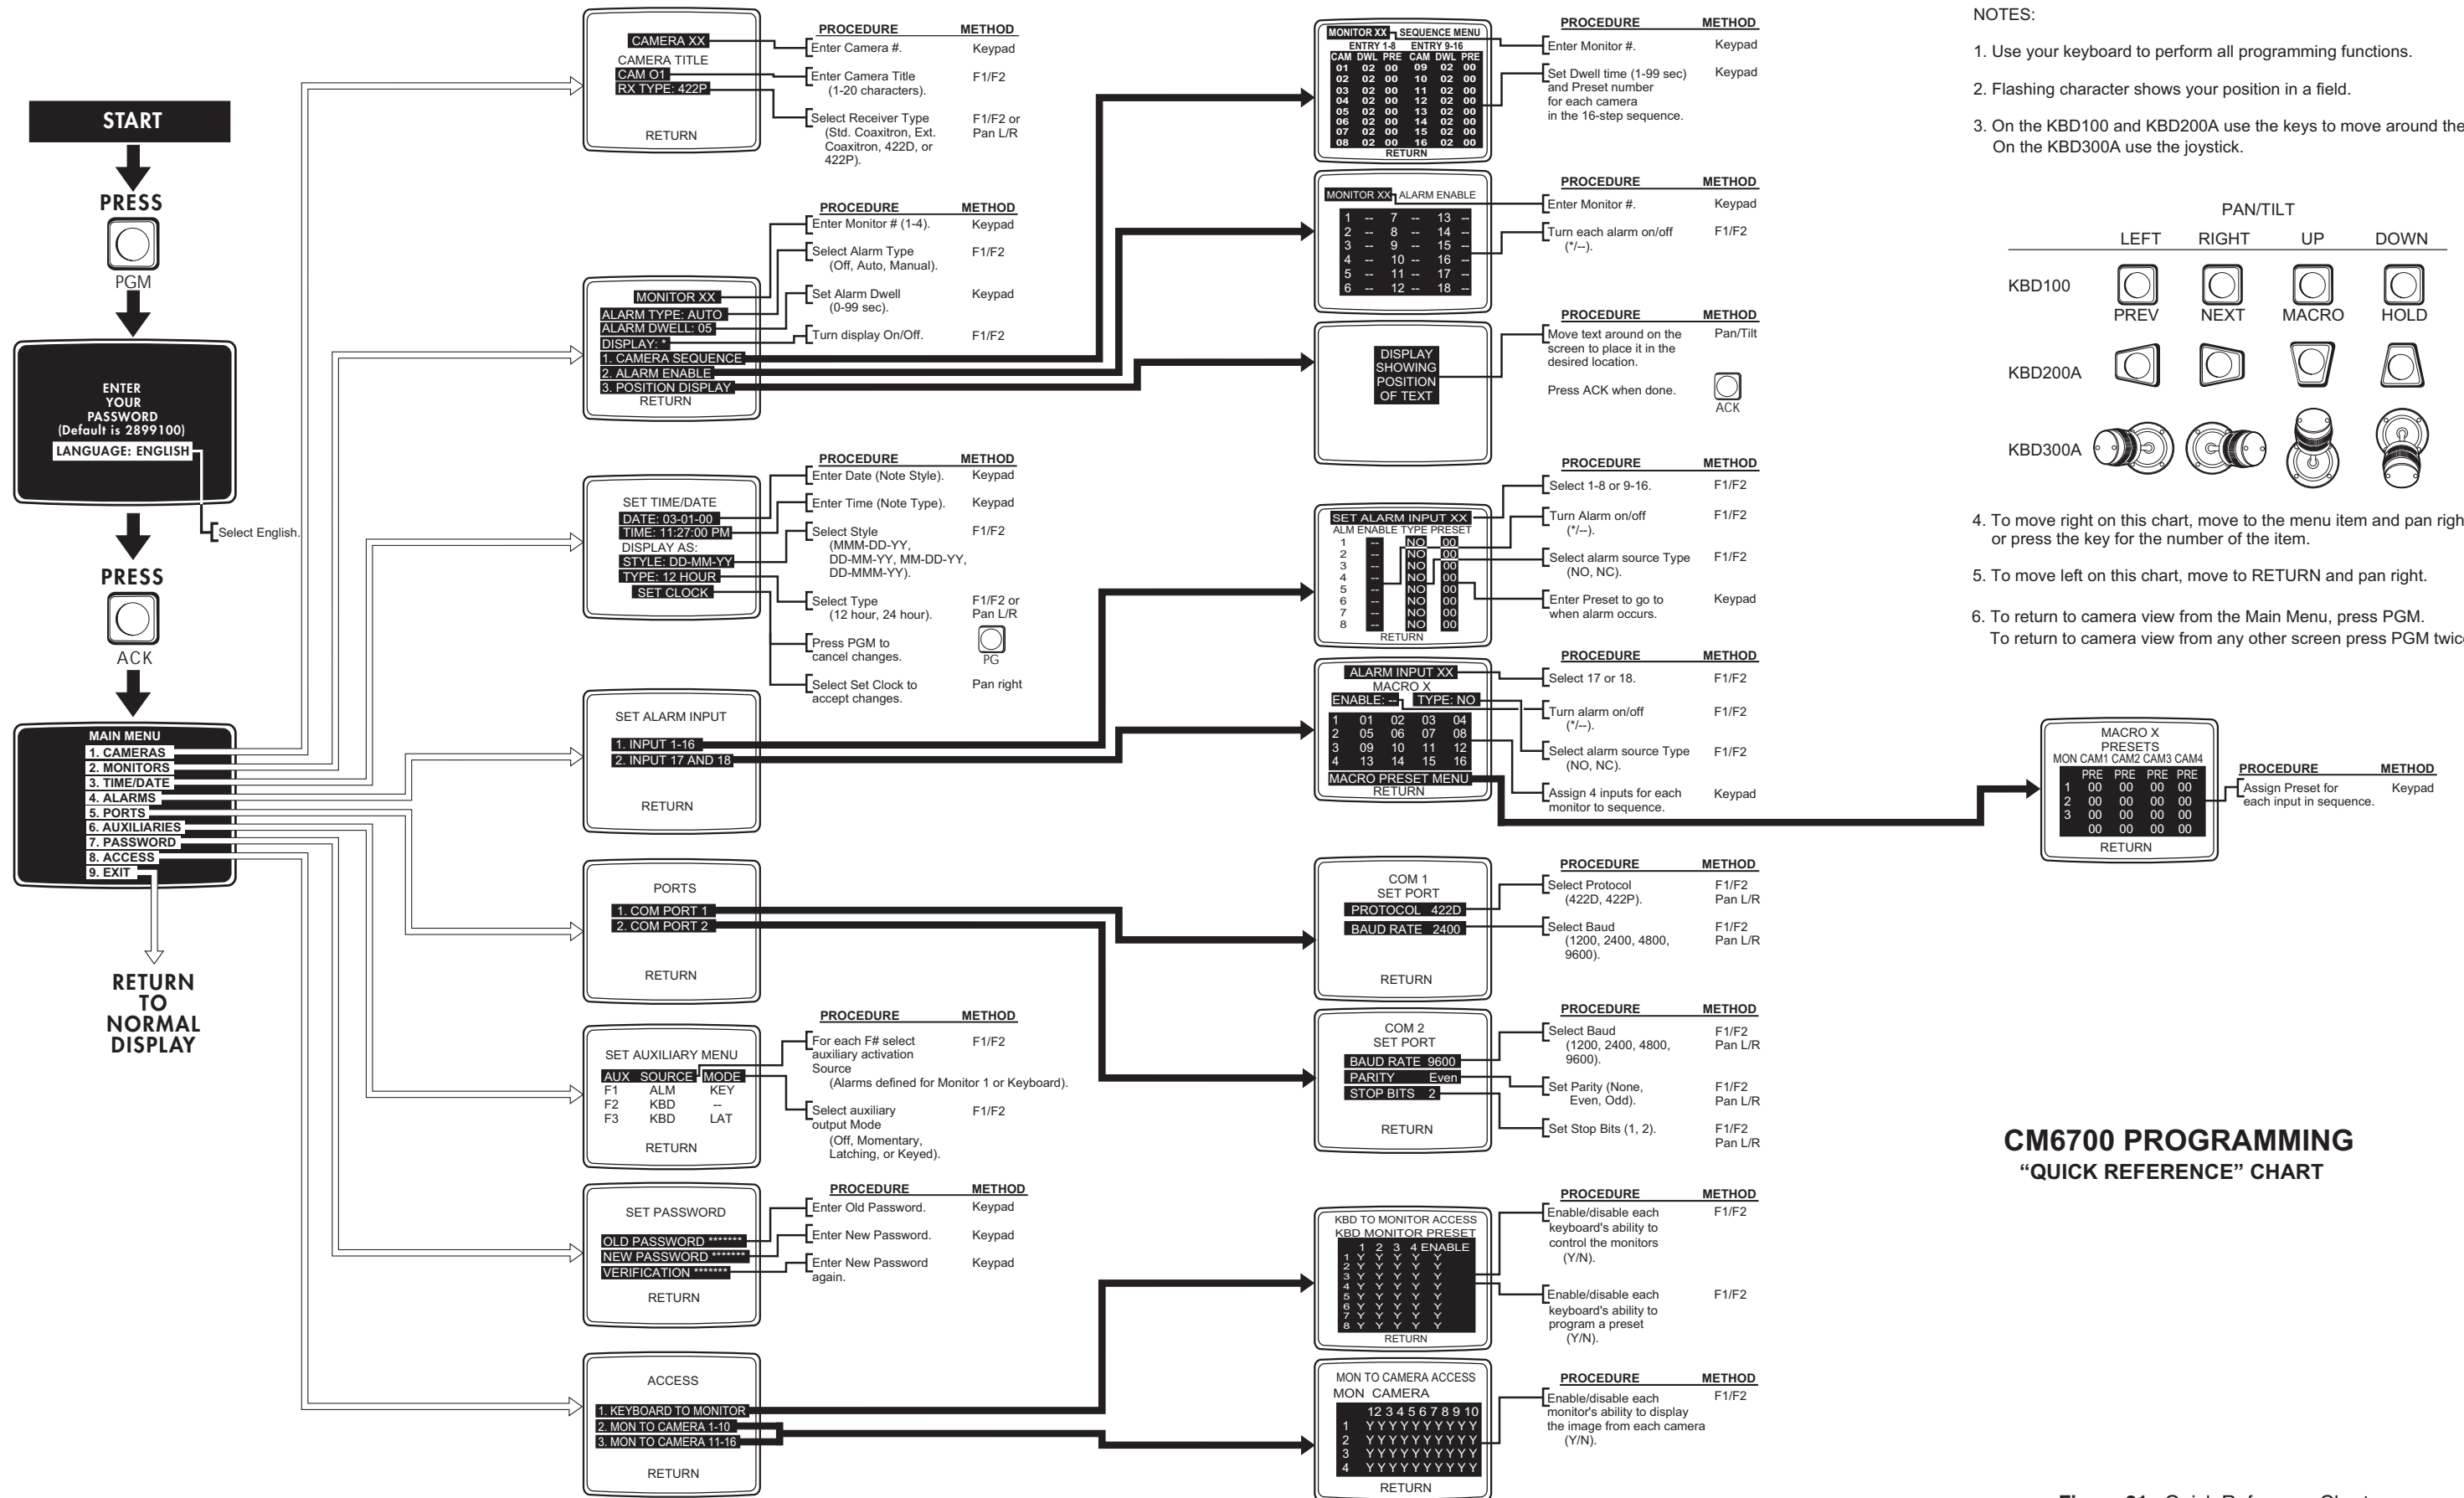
START

PRESS

PGM

ENTER YOUR PASSWORD (Default is 2899100)
LANGUAGE: ENGLISH

Select English.

PRESS

ACK

MAIN MENU
1. CAMERAS
2. MONITORS
3. TIME/DATE
4. ALARMS
5. PORTS
6. AUXILIARIES
7. PASSWORD
8. ACCESS
9. EXIT

RETURN TO NORMAL DISPLAY

CAMERA XX
CAMERA TITLE
CAM 01
RX TYPE: 422P
RETURN

| PROCEDURE | METHOD |
|---|---|
| Enter Camera #. | Keypad |
| Enter Camera Title (1-20 characters). | F1/F2 |
| Select Receiver Type (Std. Coaxitron, Ext. Coaxitron, 422D, or 422P). | F1/F2 or Pan L/R |

MONITOR XX
ALARM TYPE: AUTO
ALARM DWELL: 05
DISPLAY: *
1. CAMERA SEQUENCE
2. ALARM ENABLE
3. POSITION DISPLAY
RETURN

| PROCEDURE | METHOD |
|---|---|
| Enter Monitor # (1-4). | Keypad |
| Select Alarm Type (Off, Auto, Manual). | F1/F2 |
| Set Alarm Dwell (0-99 sec). | Keypad |
| Turn display On/Off. | F1/F2 |

SET TIME/DATE
DATE: 03-01-00
TIME: 11:27:00 PM
DISPLAY AS:
STYLE: DD-MM-YY
TYPE: 12 HOUR
SET CLOCK

| PROCEDURE | METHOD |
|---|---|
| Enter Date (Note Style). | Keypad |
| Enter Time (Note Type). | Keypad |
| Select Style (MMM-DD-YY, DD-MM-YY, MM-DD-YY, DD-MMM-YY). | F1/F2 |
| Select Type (12 hour, 24 hour). | F1/F2 or Pan L/R |
| Press PGM to cancel changes. | PG |
| Select Set Clock to accept changes. | Pan right |

SET ALARM INPUT
1. INPUT 1-16
2. INPUT 17 AND 18
RETURN

PORTS
1. COM PORT 1
2. COM PORT 2
RETURN

SET AUXILIARY MENU
AUX SOURCE MODE
F1 ALM KEY
F2 KBD --
F3 KBD LAT
RETURN

| PROCEDURE | METHOD |
|---|---|
| For each F# select auxiliary activation Source (Alarms defined for Monitor 1 or Keyboard). | F1/F2 |
| Select auxiliary output Mode (Off, Momentary, Latching, or Keyed). | F1/F2 |

SET PASSWORD
OLD PASSWORD *******
NEW PASSWORD *******
VERIFICATION *******
RETURN

| PROCEDURE | METHOD |
|---|---|
| Enter Old Password. | Keypad |
| Enter New Password. | Keypad |
| Enter New Password again. | Keypad |

ACCESS
1. KEYBOARD TO MONITOR
2. MON TO CAMERA 1-10
3. MON TO CAMERA 11-16
RETURN

MONITOR XX SEQUENCE MENU
ENTRY 1-8 ENTRY 9-16
CAM DWL PRE CAM DWL PRE
01 02 00 09 02 00
02 02 00 10 02 00
03 02 00 11 02 00
04 02 00 12 02 00
05 02 00 13 02 00
06 02 00 14 02 00
07 02 00 15 02 00
08 02 00 16 02 00
RETURN

| PROCEDURE | METHOD |
|---|---|
| Enter Monitor #. | Keypad |
| Set Dwell time (1-99 sec) and Preset number for each camera in the 16-step sequence. | Keypad |

MONITOR XX ALARM ENABLE
1 -- 7 -- 13 --
2 -- 8 -- 14 --
3 -- 9 -- 15 --
4 -- 10 -- 16 --
5 -- 11 -- 17 --
6 -- 12 -- 18 --

| PROCEDURE | METHOD |
|---|---|
| Enter Monitor #. | Keypad |
| Turn each alarm on/off (*/–). | F1/F2 |

DISPLAY SHOWING POSITION OF TEXT

| PROCEDURE | METHOD |
|---|---|
| Move text around on the screen to place it in the desired location. | Pan/Tilt |
| Press ACK when done. | ACK |

SET ALARM INPUT XX
ALM ENABLE TYPE PRESET
1 -- NO 00
2 -- NO 00
3 -- NO 00
4 -- NO 00
5 -- NO 00
6 -- NO 00
7 -- NO 00
8 -- NO 00
RETURN

| PROCEDURE | METHOD |
|---|---|
| Select 1-8 or 9-16. | F1/F2 |
| Turn Alarm on/off (*/–). | F1/F2 |
| Select alarm source Type (NO, NC). | F1/F2 |
| Enter Preset to go to when alarm occurs. | Keypad |

ALARM INPUT XX
MACRO X
ENABLE: -- TYPE: NO
1 01 02 03 04
2 05 06 07 08
3 09 10 11 12
4 13 14 15 16
MACRO PRESET MENU
RETURN

| PROCEDURE | METHOD |
|---|---|
| Select 17 or 18. | F1/F2 |
| Turn alarm on/off (*/–). | F1/F2 |
| Select alarm source Type (NO, NC). | F1/F2 |
| Assign 4 inputs for each monitor to sequence. | Keypad |

COM 1
SET PORT
PROTOCOL 422D
BAUD RATE 2400
RETURN

| PROCEDURE | METHOD |
|---|---|
| Select Protocol (422D, 422P). | F1/F2 Pan L/R |
| Select Baud (1200, 2400, 4800, 9600). | F1/F2 Pan L/R |

COM 2
SET PORT
BAUD RATE 9600
PARITY Even
STOP BITS 2
RETURN

| PROCEDURE | METHOD |
|---|---|
| Select Baud (1200, 2400, 4800, 9600). | F1/F2 Pan L/R |
| Set Parity (None, Even, Odd). | F1/F2 Pan L/R |
| Set Stop Bits (1, 2). | F1/F2 Pan L/R |

KBD TO MONITOR ACCESS
KBD MONITOR PRESET
1 2 3 4 ENABLE
1 Y Y Y Y Y
2 Y Y Y Y Y
3 Y Y Y Y Y
4 Y Y Y Y Y
5 Y Y Y Y Y
6 Y Y Y Y Y
7 Y Y Y Y Y
8 Y Y Y Y Y
RETURN

| PROCEDURE | METHOD |
|---|---|
| Enable/disable each keyboard's ability to control the monitors (Y/N). | F1/F2 |
| Enable/disable each keyboard's ability to program a preset (Y/N). | F1/F2 |

MON TO CAMERA ACCESS
MON CAMERA
1 2 3 4 5 6 7 8 9 10
1 Y Y Y Y Y Y Y Y Y Y
2 Y Y Y Y Y Y Y Y Y Y
3 Y Y Y Y Y Y Y Y Y Y
4 Y Y Y Y Y Y Y Y Y Y
RETURN

| PROCEDURE | METHOD |
|---|---|
| Enable/disable each monitor's ability to display the image from each camera (Y/N). | F1/F2 |

NOTES:

1. Use your keyboard to perform all programming functions.

2. Flashing character shows your position in a field.

3. On the KBD100 and KBD200A use the keys to move around the
On the KBD300A use the joystick.

PAN/TILT
| | LEFT | RIGHT | UP | DOWN |
|---|---|---|---|---|
| KBD100 | PREV | NEXT | MACRO | HOLD |
| KBD200A | | | | |
| KBD300A | | | | |

4. To move right on this chart, move to the menu item and pan righ or press the key for the number of the item.

5. To move left on this chart, move to RETURN and pan right.

6. To return to camera view from the Main Menu, press PGM.
To return to camera view from any other screen press PGM twic

MACRO X
PRESETS
MON CAM1 CAM2 CAM3 CAM4
PRE PRE PRE PRE
1 00 00 00 00
2 00 00 00 00
3 00 00 00 00
00 00 00 00
RETURN

| PROCEDURE | METHOD |
|---|---|
| Assign Preset for each input in sequence. | Keypad |

CM6700 PROGRAMMING
“QUICK REFERENCE” CHART